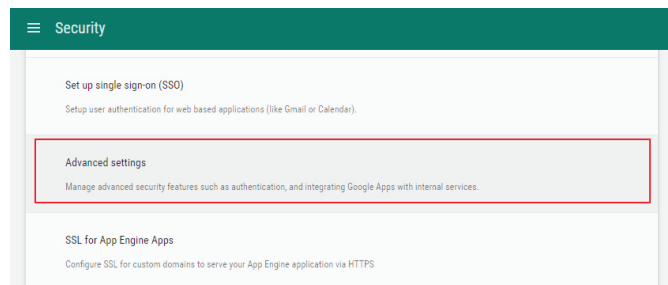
Security

Set up single sign-on (SSO)

Setup user authentication for web based applications (like Gmail or Calendar).

Advanced settings

Manage advanced security features such as authentication, and integrating Google Apps with internal services.

SSL for App Engine Apps

Configure SSL for custom domains to serve your App Engine application via HTTPS